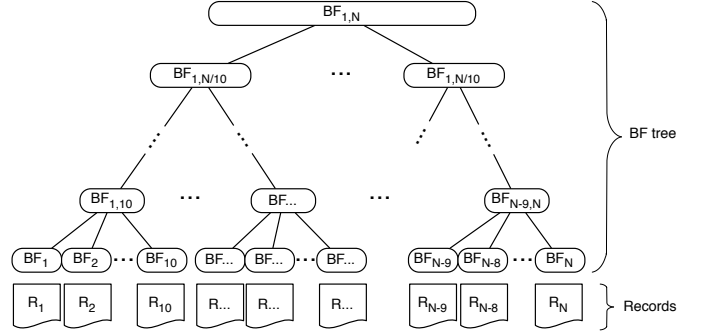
$BF_{1,N}$

$BF_{1,N/10}$ ... $BF_{1,N/10}$

BF tree

$BF_{1,10}$ ... BF... ... $BF_{N-9,N}$

$BF_1$ $BF_2$ ... $BF_{10}$ BF... BF... ... BF... $BF_{N-9}$ $BF_{N-8}$ ... $BF_N$

$R_1$ $R_2$ $R_{10}$ R... R... R... $R_{N-9}$ $R_{N-8}$ $R_N$

Records